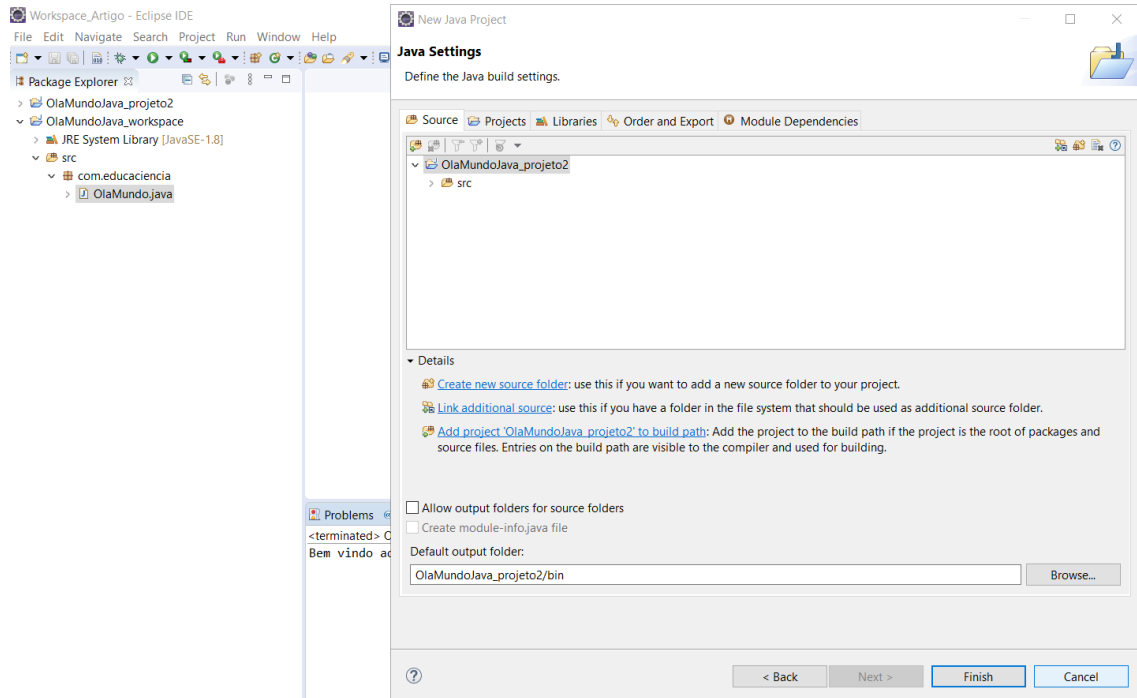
Workspace_Artigo - Eclipse IDE
File Edit Navigate Search Project Run Window Help

Package Explorer
OlaMundoJava_projeto2
OlaMundoJava_workspace
JRE System Library [JavaSE-1.8]
src
com.educaciencia
OlaMundo.java

Problems
<terminated> O
Bem vindo ad

New Java Project

Java Settings
Define the Java build settings.

Source Projects Libraries Order and Export Module Dependencies

OlaMundoJava_projeto2
src

Details

Create new source folder: use this if you want to add a new source folder to your project.

Link additional source: use this if you have a folder in the file system that should be used as additional source folder.

Add project 'OlaMundoJava_projeto2' to build path: Add the project to the build path if the project is the root of packages and source files. Entries on the build path are visible to the compiler and used for building.

Allow output folders for source folders
Create module-info.java file
Default output folder:
OlaMundoJava_projeto2/bin
Browse...

?
< Back
Next >
Finish
Cancel